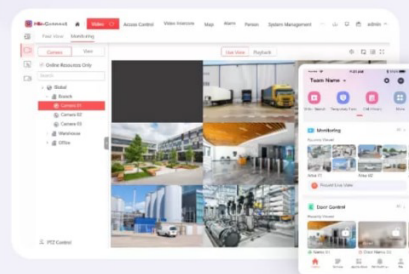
HikConnect Video Access Control Video Intercom Map Alarm Person System Management admin

Fast View Monitoring

Camera View

Online Resources Only

Global

Branch

Camera 01

Camera 02

Camera 03

Warehouse

Office

PTZ Control

Live View Playback

Team Name

Monitoring

Site 01 Site 02

Door Control